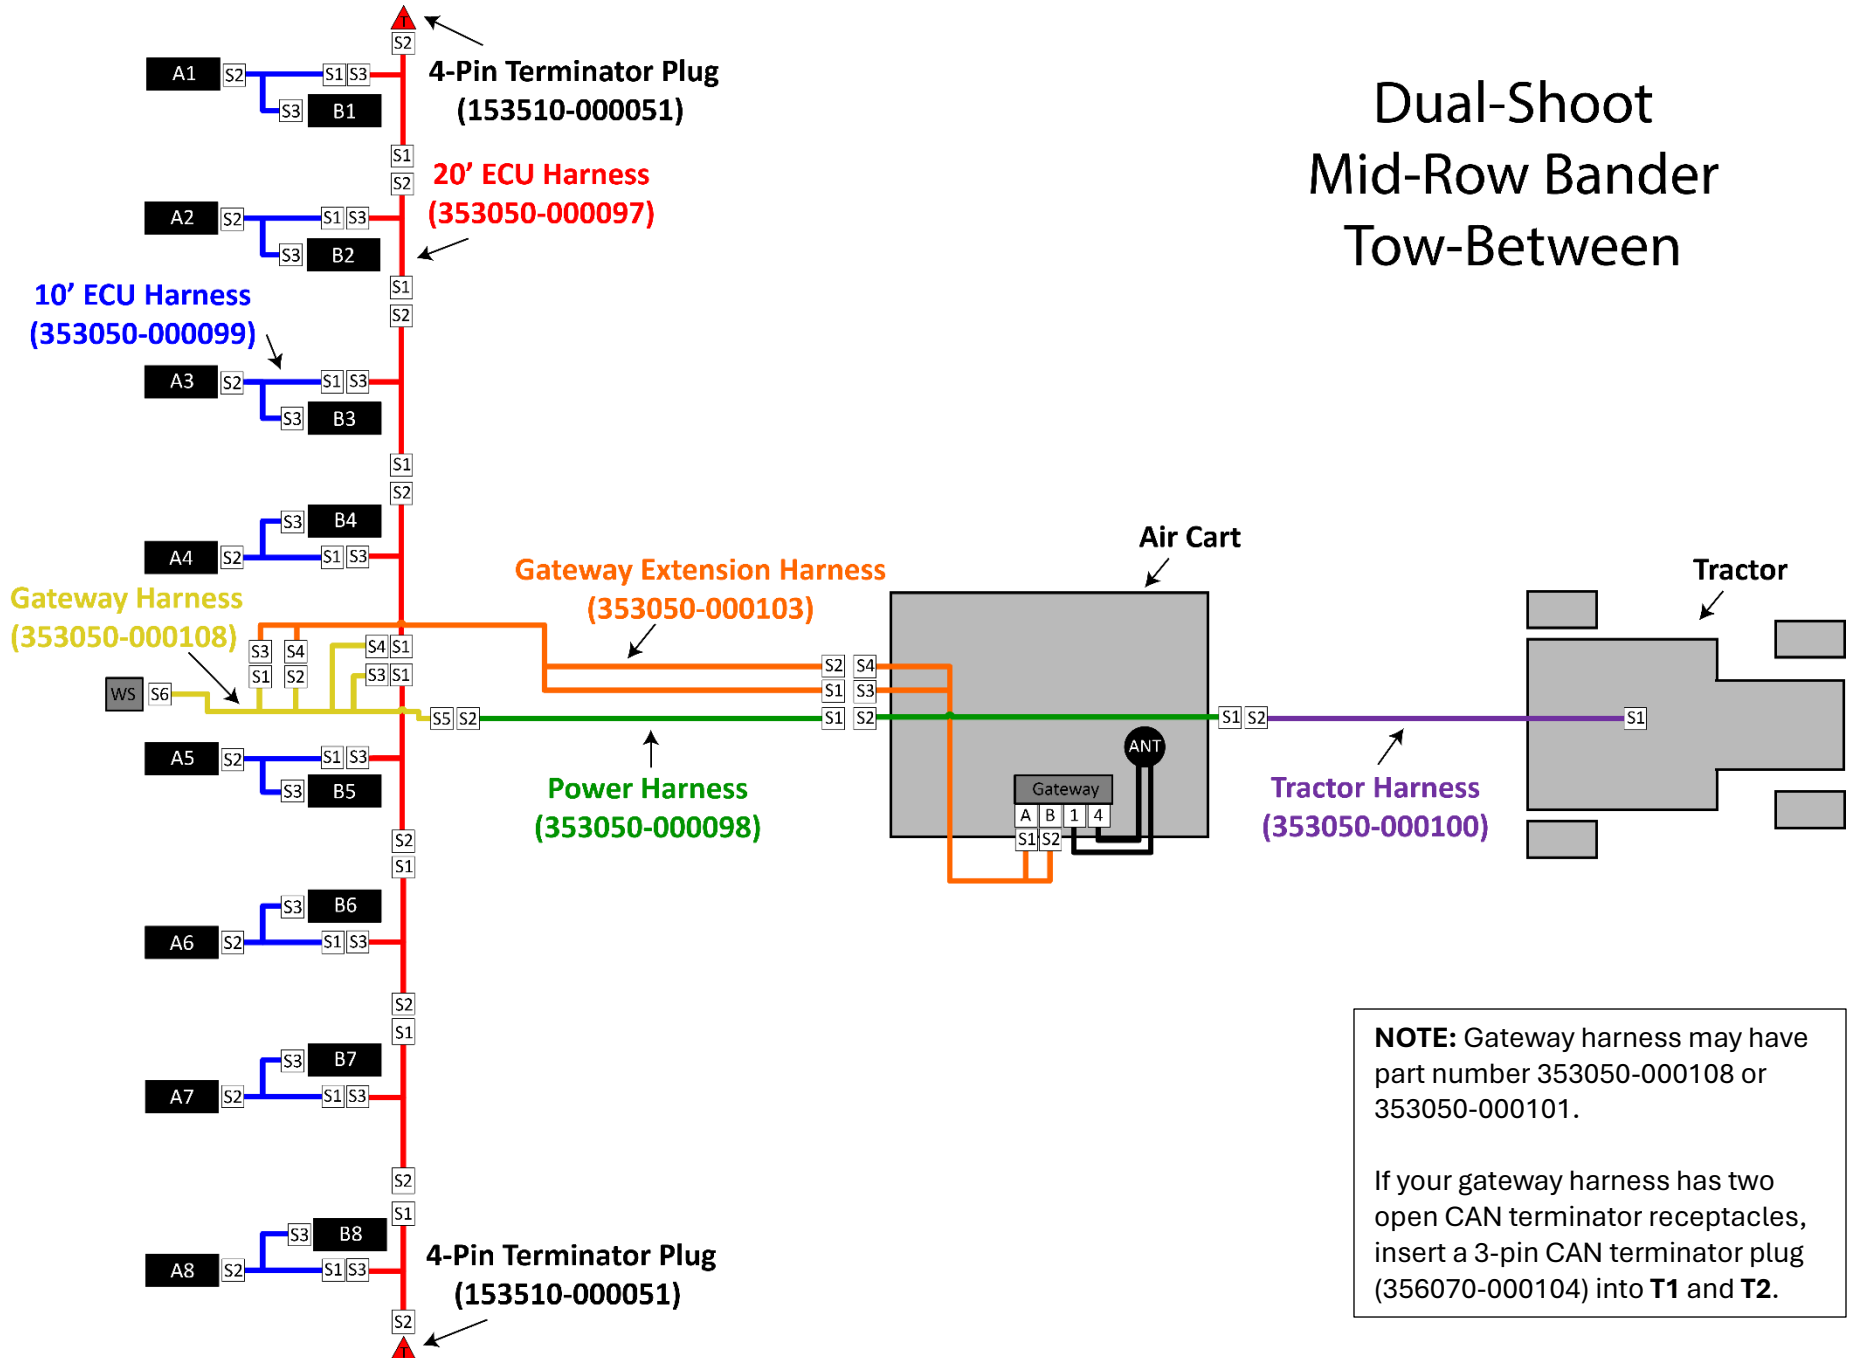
Dual-Shoot
Mid-Row Bander
Tow-Between

T
S2
4-Pin Terminator Plug
(153510-000051)

A1 S2 S1 S3
S3 B1

S1
S2
20’ ECU Harness
(353050-000097)

A2 S2 S1 S3
S3 B2

S1
S2

10’ ECU Harness
(353050-000099)

A3 S2 S1 S3
S3 B3

S1
S2

S3 B4
A4 S2 S1 S3

Gateway Harness
(353050-000108)

Gateway Extension Harness
(353050-000103)

Air Cart

Tractor

S3 S4 S4 S1
S1 S2 S3 S1
WS S6
S5 S2
S2 S4
S1 S3
S1 S2
S1 S2
S1

ANT
Gateway
A B 1 4
S1 S2

Power Harness
(353050-000098)

Tractor Harness
(353050-000100)

A5 S2 S1 S3
S3 B5

S2
S1

S3 B6
A6 S2 S1 S3

S2
S1

S3 B7
A7 S2 S1 S3

S2
S1

S3 B8
A8 S2 S1 S3

4-Pin Terminator Plug
(153510-000051)
S2
T

**NOTE:** Gateway harness may have part number 353050-000108 or 353050-000101.

If your gateway harness has two open CAN terminator receptacles, insert a 3-pin CAN terminator plug (356070-000104) into **T1** and **T2**.